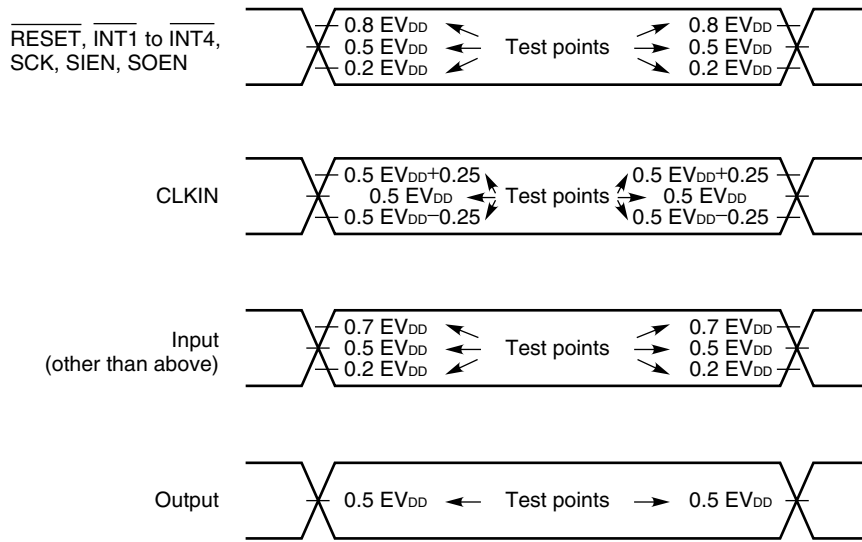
$\overline{\text{RESET}}$, $\overline{\text{INT1}}$ to $\overline{\text{INT4}}$, SCK, SIEN, SOEN

0.8 $EV_{DD}$
0.5 $EV_{DD}$
0.2 $EV_{DD}$
Test points
0.8 $EV_{DD}$
0.5 $EV_{DD}$
0.2 $EV_{DD}$

CLKIN

0.5 $EV_{DD}$+0.25
0.5 $EV_{DD}$
0.5 $EV_{DD}$−0.25
Test points
0.5 $EV_{DD}$+0.25
0.5 $EV_{DD}$
0.5 $EV_{DD}$−0.25

Input
(other than above)

0.7 $EV_{DD}$
0.5 $EV_{DD}$
0.2 $EV_{DD}$
Test points
0.7 $EV_{DD}$
0.5 $EV_{DD}$
0.2 $EV_{DD}$

Output

0.5 $EV_{DD}$
Test points
0.5 $EV_{DD}$